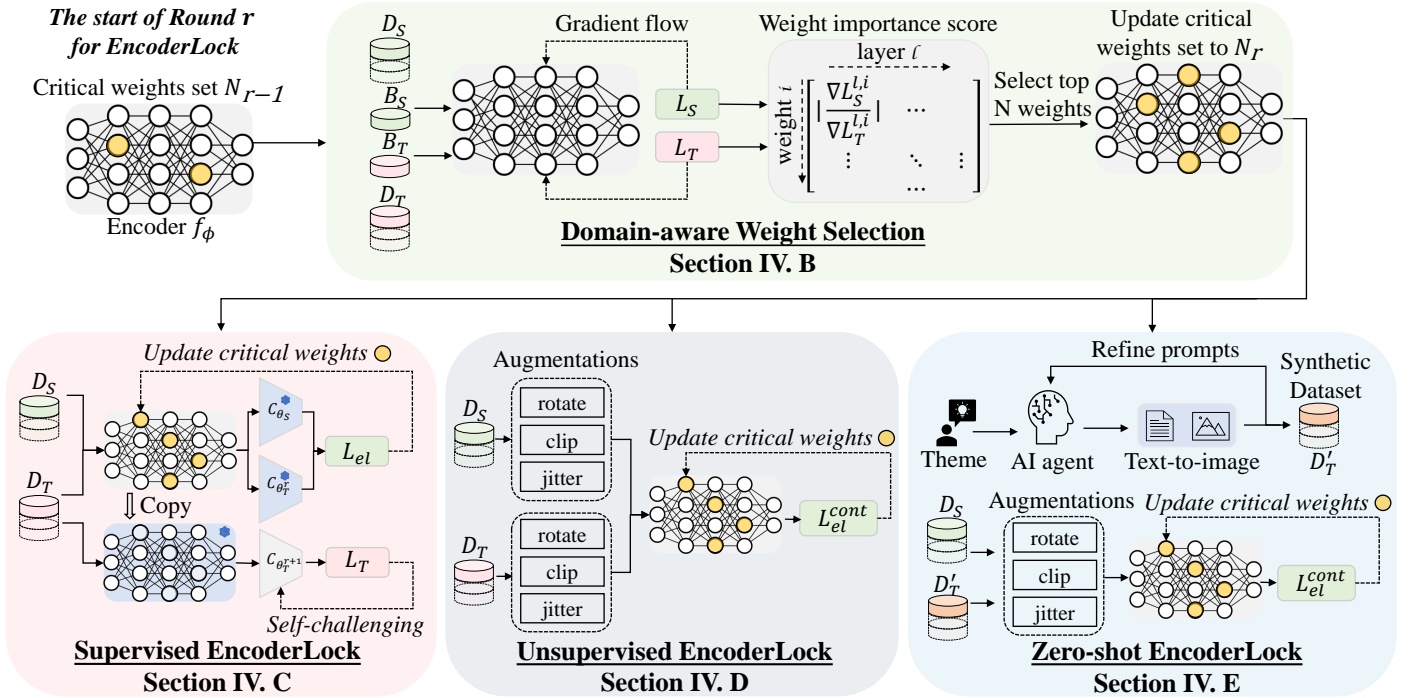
The start of Round $r$ for EncoderLock

Critical weights set $N_{r-1}$

Encoder $f_\phi$

$D_S$

$B_S$

$B_T$

$D_T$

Gradient flow

$L_S$

$L_T$

Weight importance score

layer $\ell$

weight $i$

$\left|\frac{\nabla L_S^{l,i}}{\nabla L_T^{l,i}}\right|$ ... ⋮ ⋱ ⋮ ...

Select top N weights

Update critical weights set to $N_r$

Domain-aware Weight Selection

Section IV. B

Update critical weights

$D_S$

$D_T$

$C_{\theta_S}$

$C_{\theta_T^r}$

$L_{el}$

Copy

$C_{\theta_T^{r+1}}$

$L_T$

Self-challenging

Supervised EncoderLock

Section IV. C

Augmentations

$D_S$

rotate

clip

jitter

Update critical weights

$L_{el}^{cont}$

$D_T$

rotate

clip

jitter

Unsupervised EncoderLock

Section IV. D

Refine prompts

Synthetic Dataset

Theme

AI agent

Text-to-image

$D'_T$

$D_S$

Augmentations

Update critical weights

$D'_T$

rotate

clip

jitter

$L_{el}^{cont}$

Zero-shot EncoderLock

Section IV. E